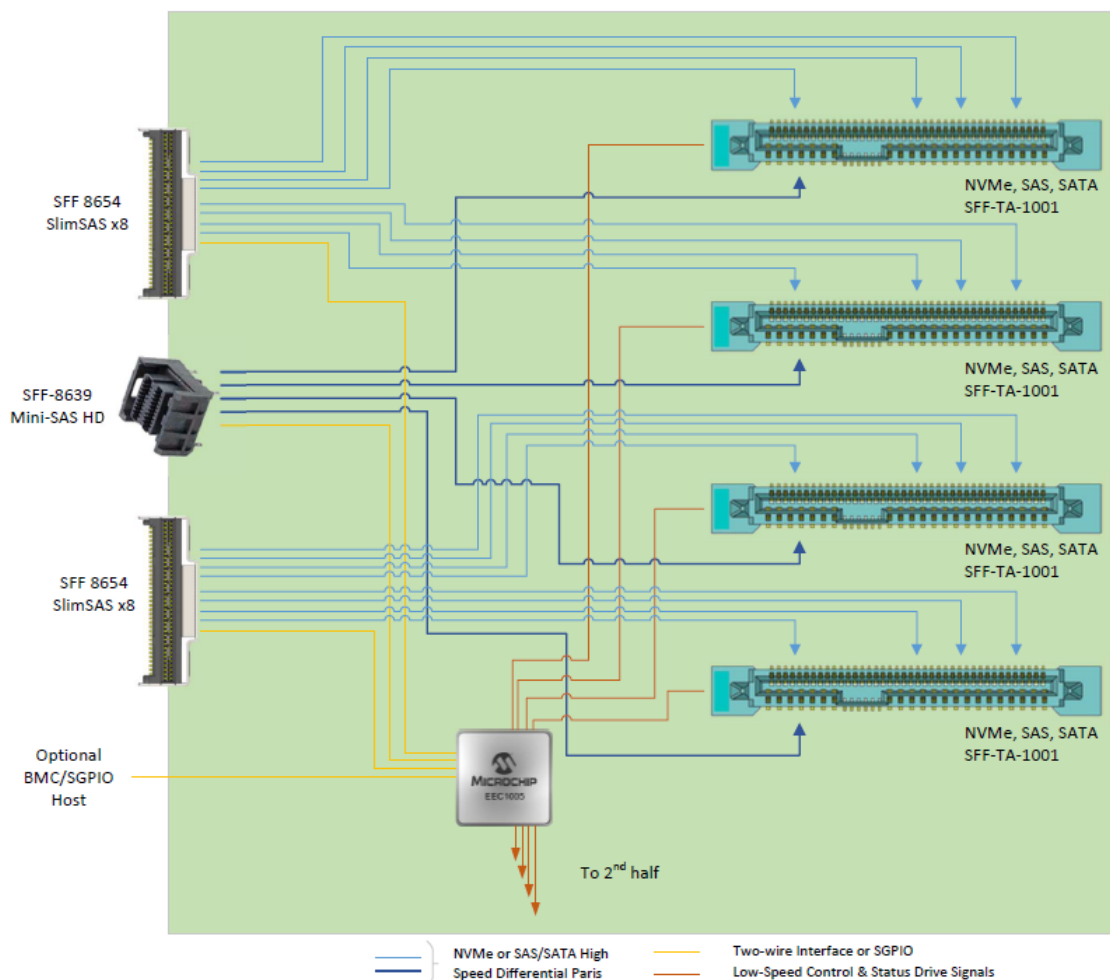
SFF 8654
SlimSAS x8

SFF-8639
Mini-SAS HD

SFF 8654
SlimSAS x8

Optional
BMC/SGPIO
Host

NVMe, SAS, SATA
SFF-TA-1001

NVMe, SAS, SATA
SFF-TA-1001

NVMe, SAS, SATA
SFF-TA-1001

NVMe, SAS, SATA
SFF-TA-1001

MICROCHIP
EEC1005

To 2$^{nd}$ half

NVMe or SAS/SATA High Speed Differential Paris

Two-wire Interface or SGPIO
Low-Speed Control & Status Drive Signals